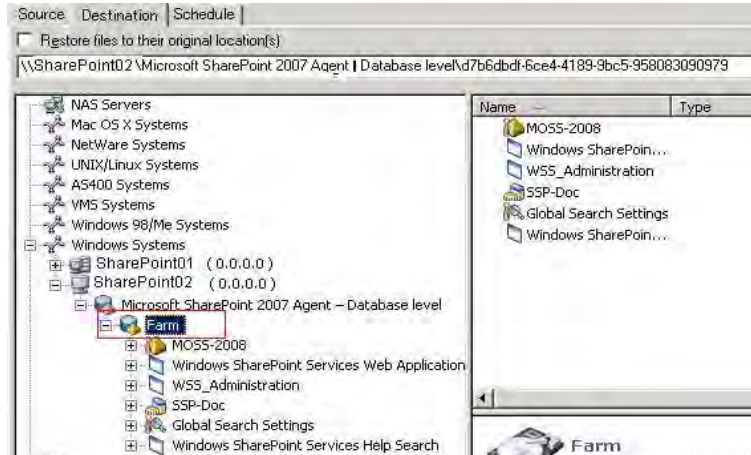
Source Destination Schedule

Restore files to their original location(s)

\\SharePoint02 \Microsoft SharePoint 2007 Agent | Database level\d7b6dbdf-6ce4-4189-9bc5-958083090979

NAS Servers
Mac OS X Systems
NetWare Systems
UNIX/Linux Systems
AS400 Systems
VMS Systems
Windows 98/Me Systems
Windows Systems
SharePoint01 (0.0.0.0)
SharePoint02 (0.0.0.0)
Microsoft SharePoint 2007 Agent – Database level
Farm
MOSS-2008
Windows SharePoint Services Web Application
WSS_Administration
SSP-Doc
Global Search Settings
Windows SharePoint Services Help Search

| Name | Type |
|---|---|
| MOSS-2008 | |
| Windows SharePoin... | |
| WSS_Administration | |
| SSP-Doc | |
| Global Search Settings | |
| Windows SharePoin... | |

Farm